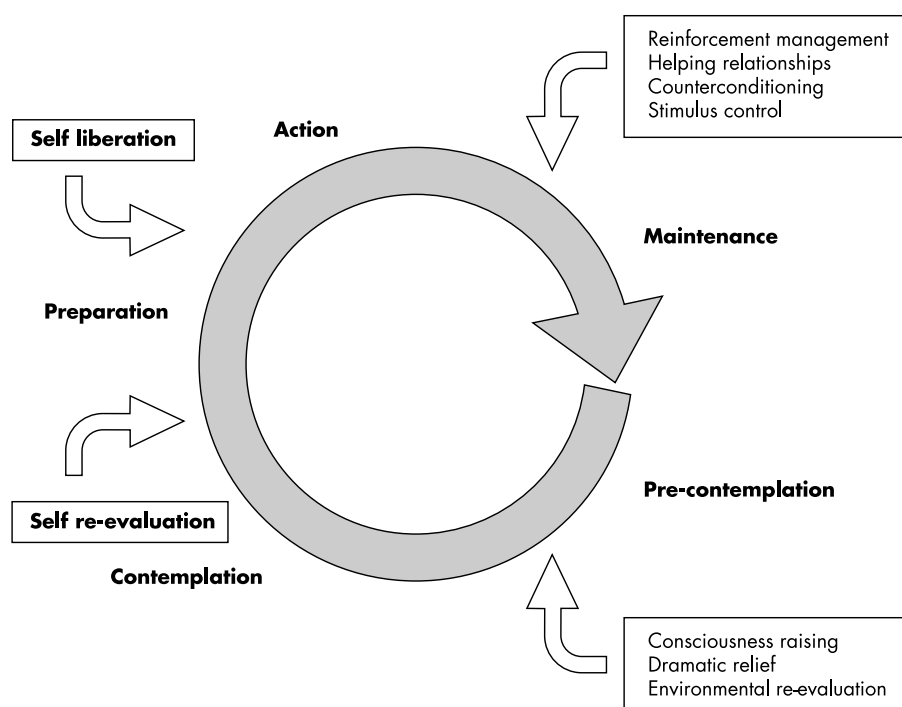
Reinforcement management
Helping relationships
Counterconditioning
Stimulus control

Self liberation

Action

Maintenance

Preparation

Pre-contemplation

Self re-evaluation

Contemplation

Consciousness raising
Dramatic relief
Environmental re-evaluation